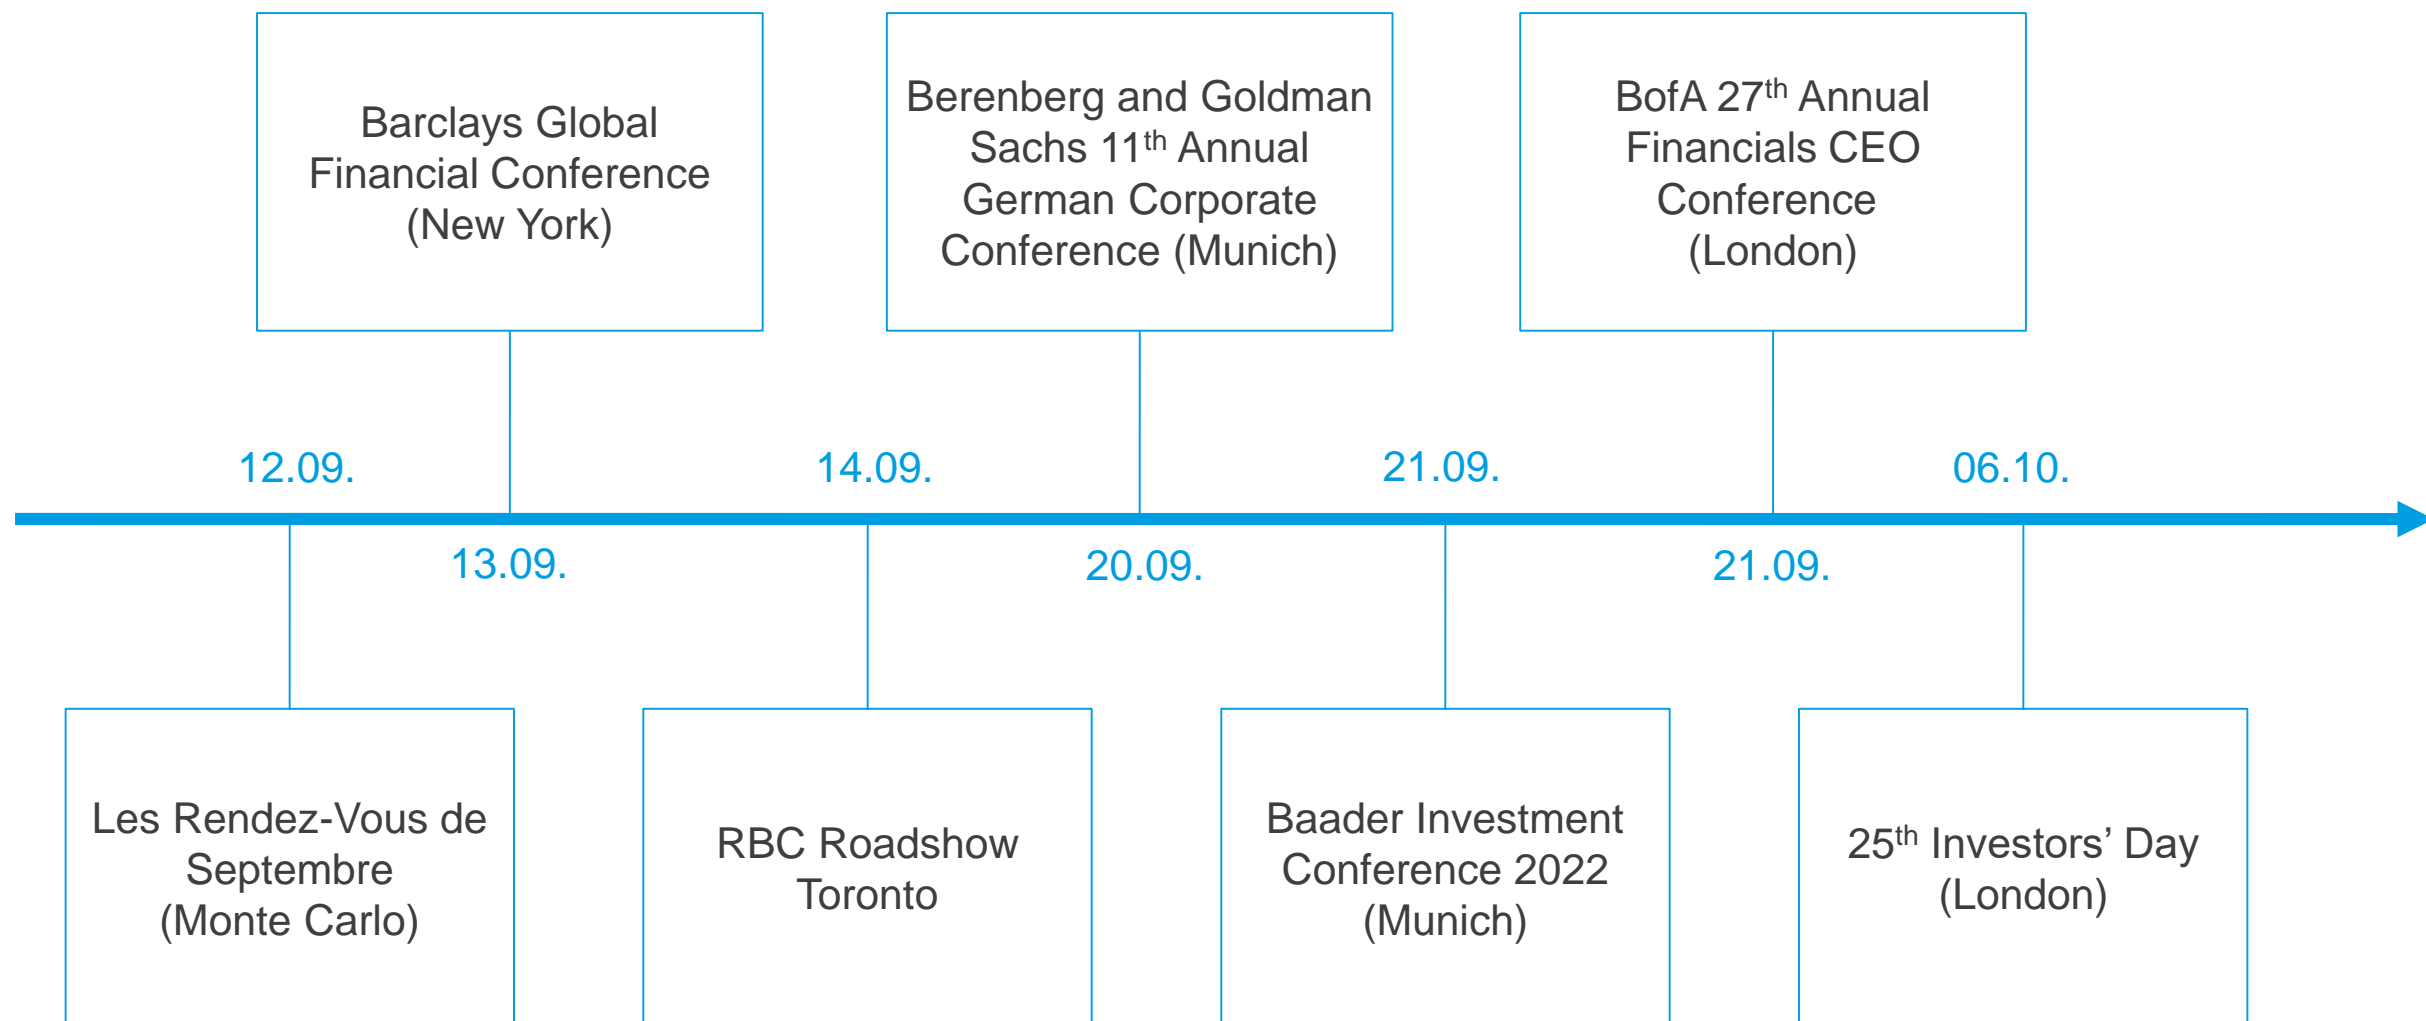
Barclays Global Financial Conference (New York)

Berenberg and Goldman Sachs 11$^{th}$ Annual German Corporate Conference (Munich)

BofA 27$^{th}$ Annual Financials CEO Conference (London)

12.09.

14.09.

21.09.

06.10.

13.09.

20.09.

21.09.

Les Rendez-Vous de Septembre (Monte Carlo)

RBC Roadshow Toronto

Baader Investment Conference 2022 (Munich)

25$^{th}$ Investors’ Day (London)